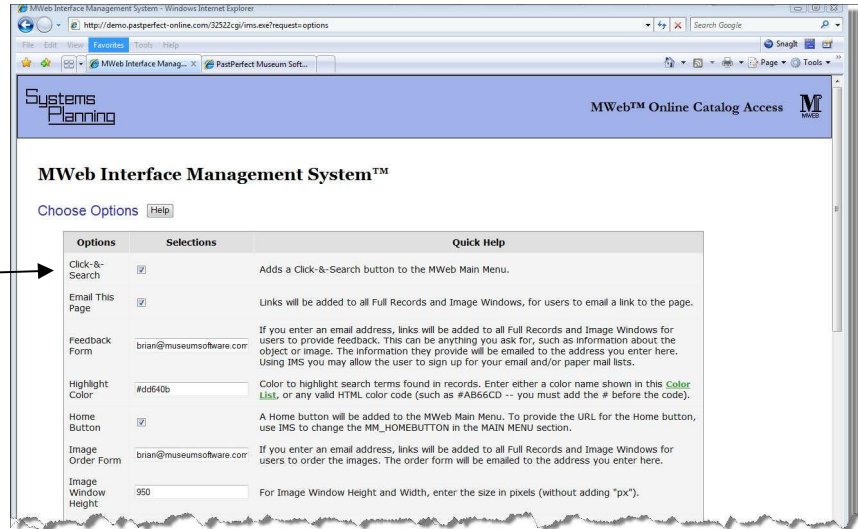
MWeb Interface Management System - Windows Internet Explorer

http://demo.pastperfect-online.com/32522cgi/ims.exe?request=options

Search Google

File Edit View Favorites Tools Help

SnagIt

MWeb Interface Manag... × PastPerfect Museum Soft...

Page ▾ Tools ▾

Systems Planning

MWeb™ Online Catalog Access

MWEB

MWeb Interface Management System™

Choose Options Help

| Options | Selections | Quick Help |
|---|---|---|
| Click-&-Search | ☑ | Adds a Click-&-Search button to the MWeb Main Menu. |
| Email This Page | ☑ | Links will be added to all Full Records and Image Windows, for users to email a link to the page. |
| Feedback Form | brian@museumsoftware.com | If you enter an email address, links will be added to all Full Records and Image Windows for users to provide feedback. This can be anything you ask for, such as information about the object or image. The information they provide will be emailed to the address you enter here. Using IMS you may allow the user to sign up for your email and/or paper mail lists. |
| Highlight Color | #dd640b | Color to highlight search terms found in records. Enter either a color name shown in this Color List, or any valid HTML color code (such as #AB66CD -- you must add the # before the code). |
| Home Button | ☑ | A Home button will be added to the MWeb Main Menu. To provide the URL for the Home button, use IMS to change the MM_HOMEBUTTON in the MAIN MENU section. |
| Image Order Form | brian@museumsoftware.com | If you enter an email address, links will be added to all Full Records and Image Windows for users to order the images. The order form will be emailed to the address you enter here. |
| Image Window Height | 950 | For Image Window Height and Width, enter the size in pixels (without adding "px"). |